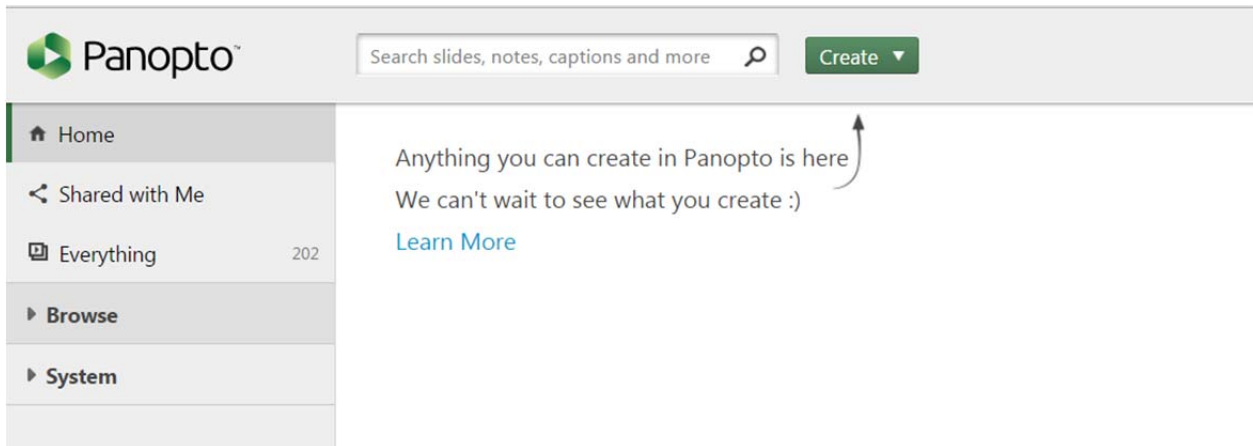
Panopto™

Search slides, notes, captions and more

Create ▼

Home

Shared with Me

Everything 202

Browse

System

Anything you can create in Panopto is here

We can't wait to see what you create :)

Learn More